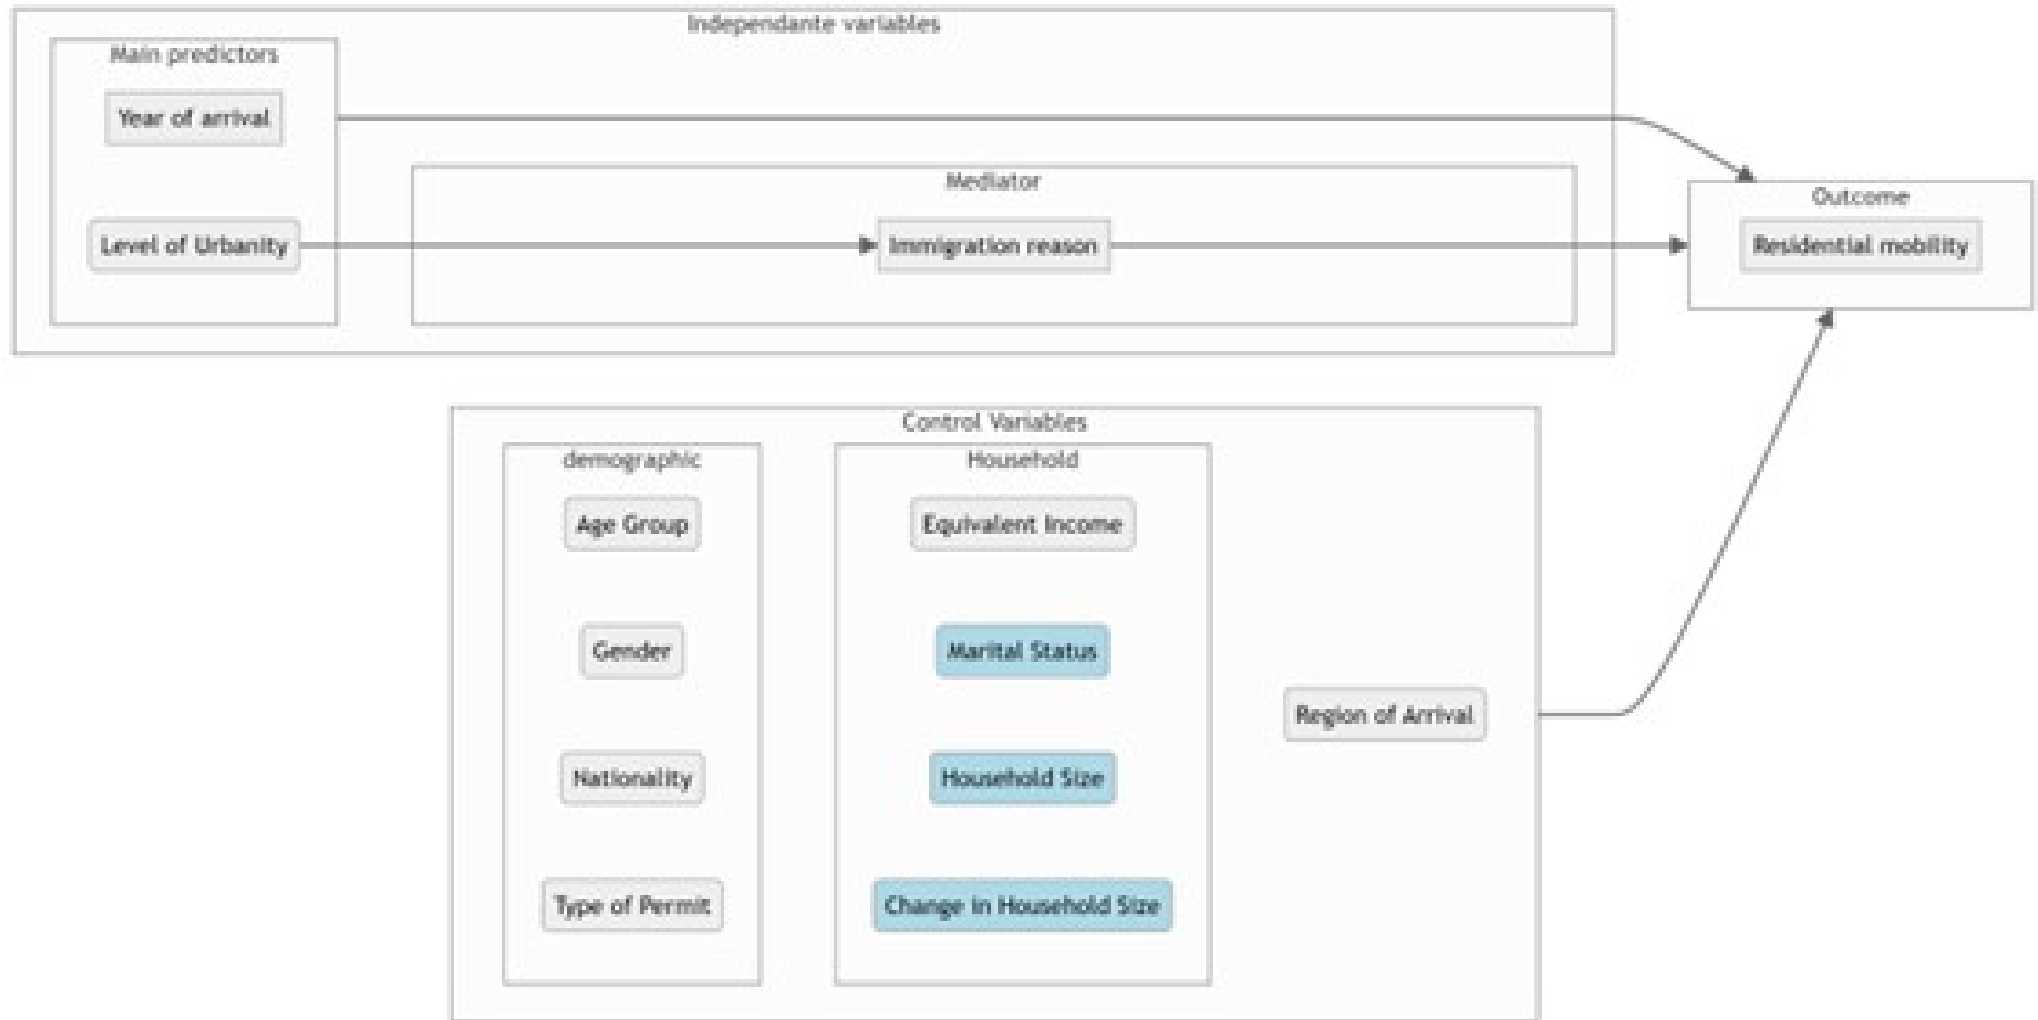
Independante variables

Main predictors

Year of arrival

Level of Urbanity

Mediator

Immigration reason

Outcome

Residential mobility

Control Variables

demographic

Age Group

Gender

Nationality

Type of Permit

Household

Equivalent Income

Marital Status

Household Size

Change in Household Size

Region of Arrival